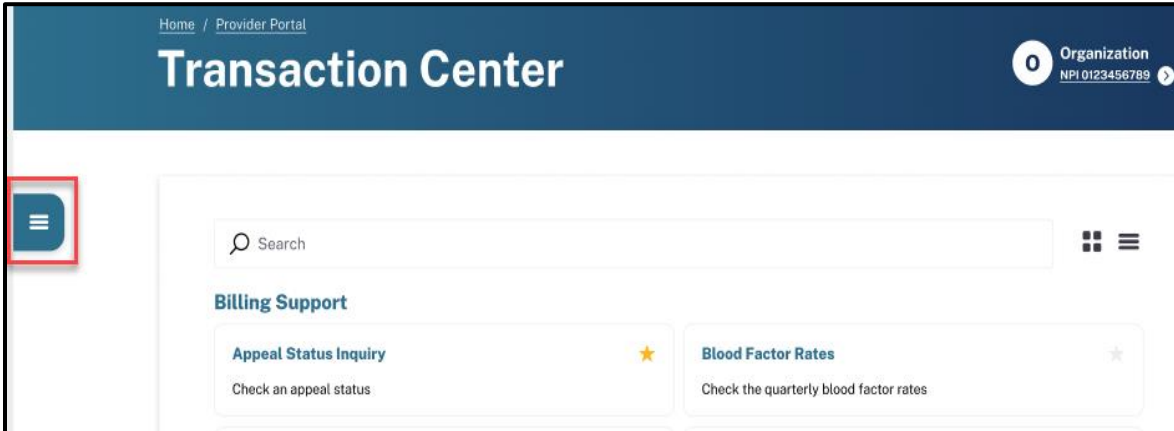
Home / Provider Portal

Transaction Center

O Organization
NPI 0123456789

Search

Billing Support

Appeal Status Inquiry

Check an appeal status

Blood Factor Rates

Check the quarterly blood factor rates